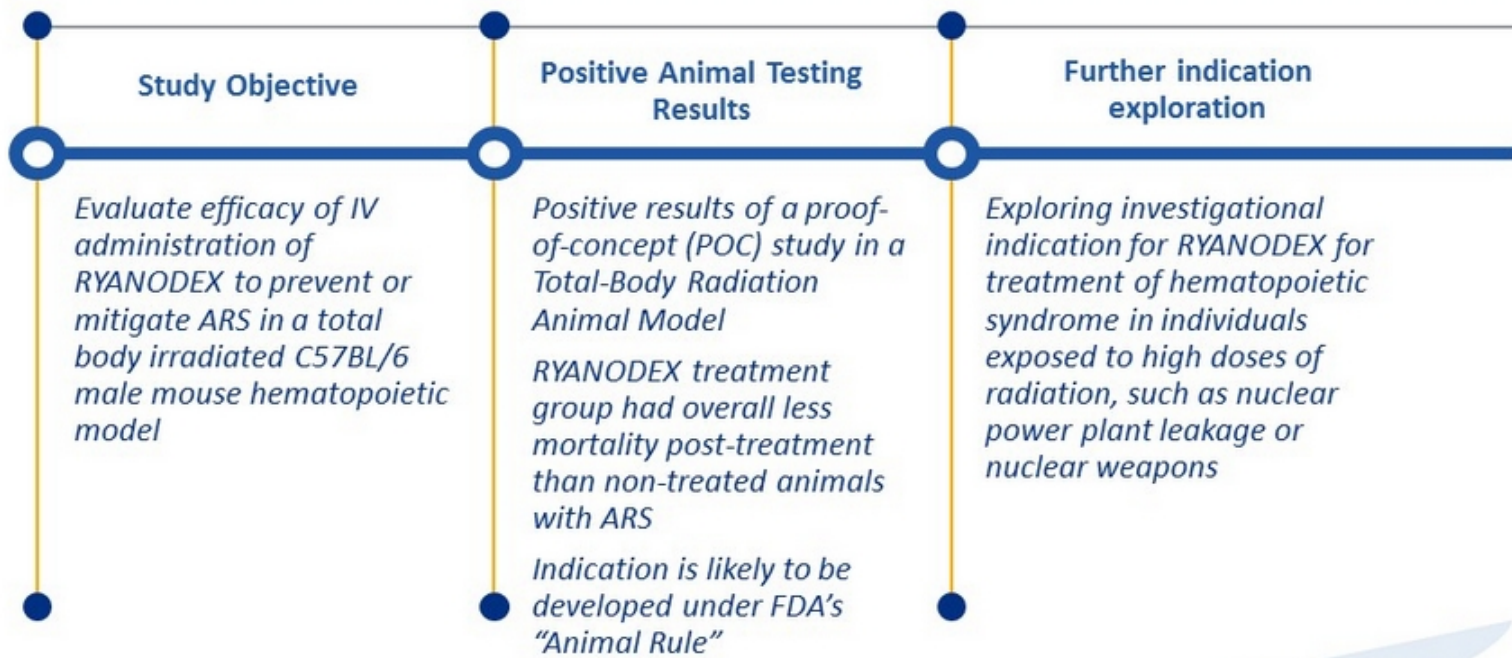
Study Objective

Evaluate efficacy of IV administration of RYANODEX to prevent or mitigate ARS in a total body irradiated C57BL/6 male mouse hematopoietic model

Positive Animal Testing Results

Positive results of a proof-of-concept (POC) study in a Total-Body Radiation Animal Model

RYANODEX treatment group had overall less mortality post-treatment than non-treated animals with ARS

Indication is likely to be developed under FDA's "Animal Rule"

Further indication exploration

Exploring investigational indication for RYANODEX for treatment of hematopoietic syndrome in individuals exposed to high doses of radiation, such as nuclear power plant leakage or nuclear weapons